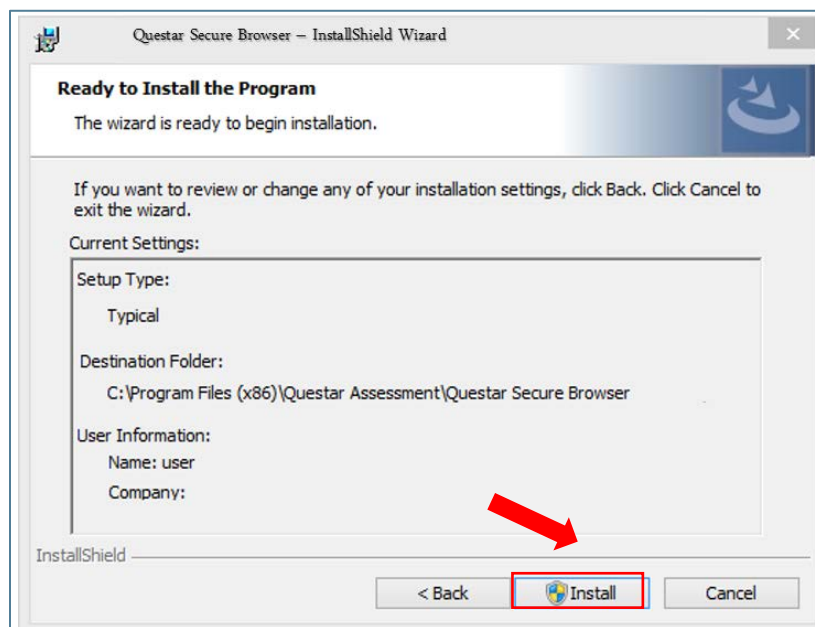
Questar Secure Browser – InstallShield Wizard

Ready to Install the Program

The wizard is ready to begin installation.

If you want to review or change any of your installation settings, click Back. Click Cancel to exit the wizard.

Current Settings:

Setup Type:

Typical

Destination Folder:

C:\Program Files (x86)\Questar Assessment\Questar Secure Browser

User Information:

Name: user

Company:

InstallShield

< Back

Install

Cancel